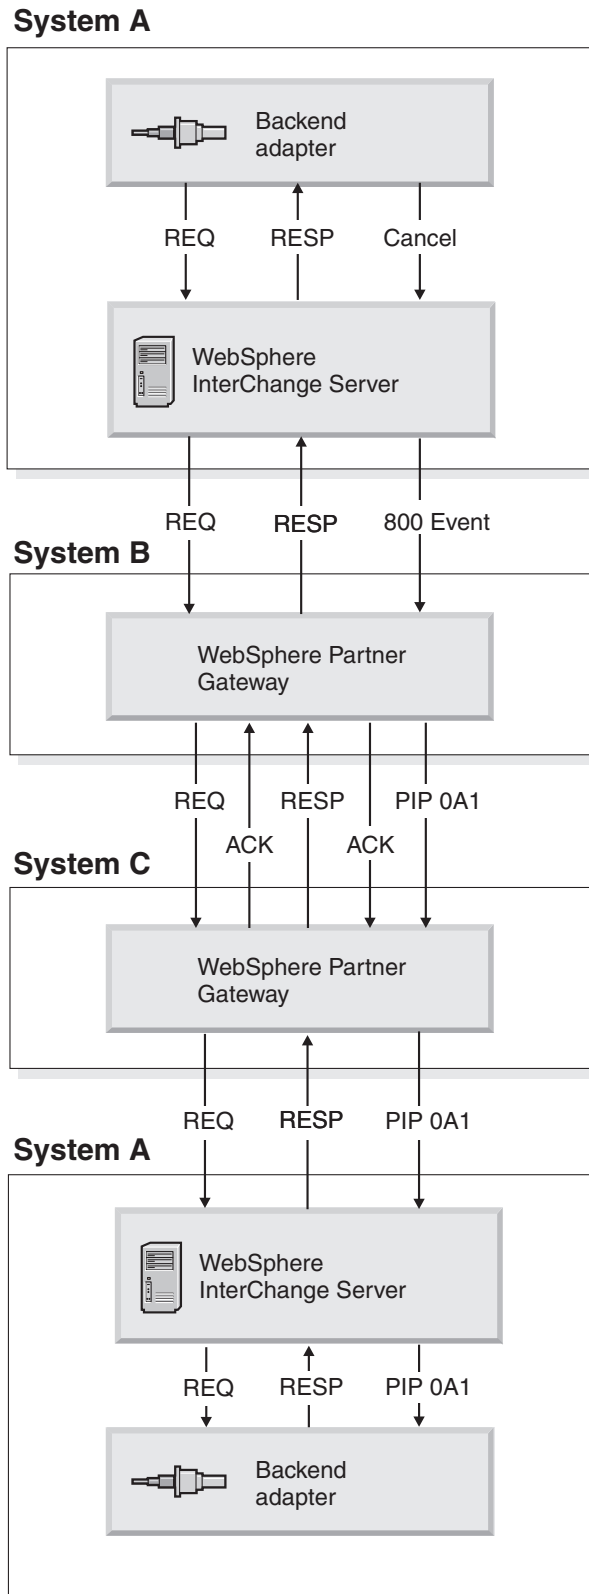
System A

Backend adapter

REQ RESP Cancel

WebSphere InterChange Server

REQ RESP 800 Event

System B

WebSphere Partner Gateway

REQ ACK RESP ACK PIP 0A1

System C

WebSphere Partner Gateway

REQ RESP PIP 0A1

System A

WebSphere InterChange Server

REQ RESP PIP 0A1

Backend adapter